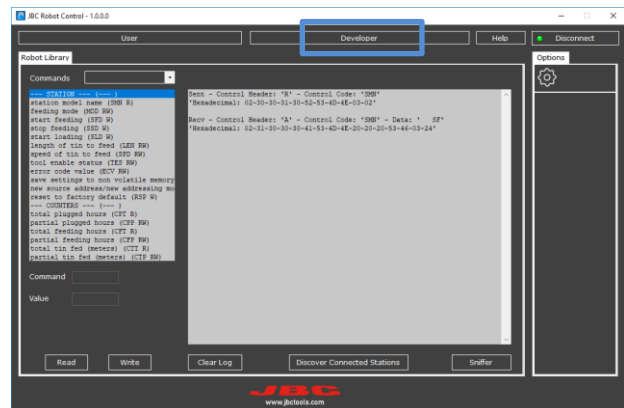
JBC Robot Control - 1.0.0.0

User

Developer

Help

Disconnect

Robot Library

Options

Commands

--- STATION --- (--- )
station model name (SMN R)
feeding mode (MOD RW)
start feeding (SFD W)
stop feeding (SSD W)
start loading (SLD W)
length of tin to feed (LEN RW)
speed of tin to feed (SPD RW)
tool enable status (TES RW)
error code value (ECV RW)
save settings to non volatile memory
new source address/new addressing mo
reset to factory default (RSP W)
--- COUNTERS --- (--- )
total plugged hours (CPT R)
partial plugged hours (CPP RW)
total feeding hours (CFT R)
partial feeding hours (CFP RW)
total tin fed (meters) (CTT R)
partial tin fed (meters) (CTP RW)

Sent - Control Header: 'R' - Control Code: 'SMN'
'Hexadecimal: 02-30-30-31-30-52-53-4D-4E-03-02'

Recv - Control Header: 'A' - Control Code: 'SMN' - Data: ' SF'
'Hexadecimal: 02-31-30-30-41-53-4D-4E-20-20-20-53-46-03-24'

Command

Value

Read

Write

Clear Log

Discover Connected Stations

Sniffer

JBC
www.jbctools.com